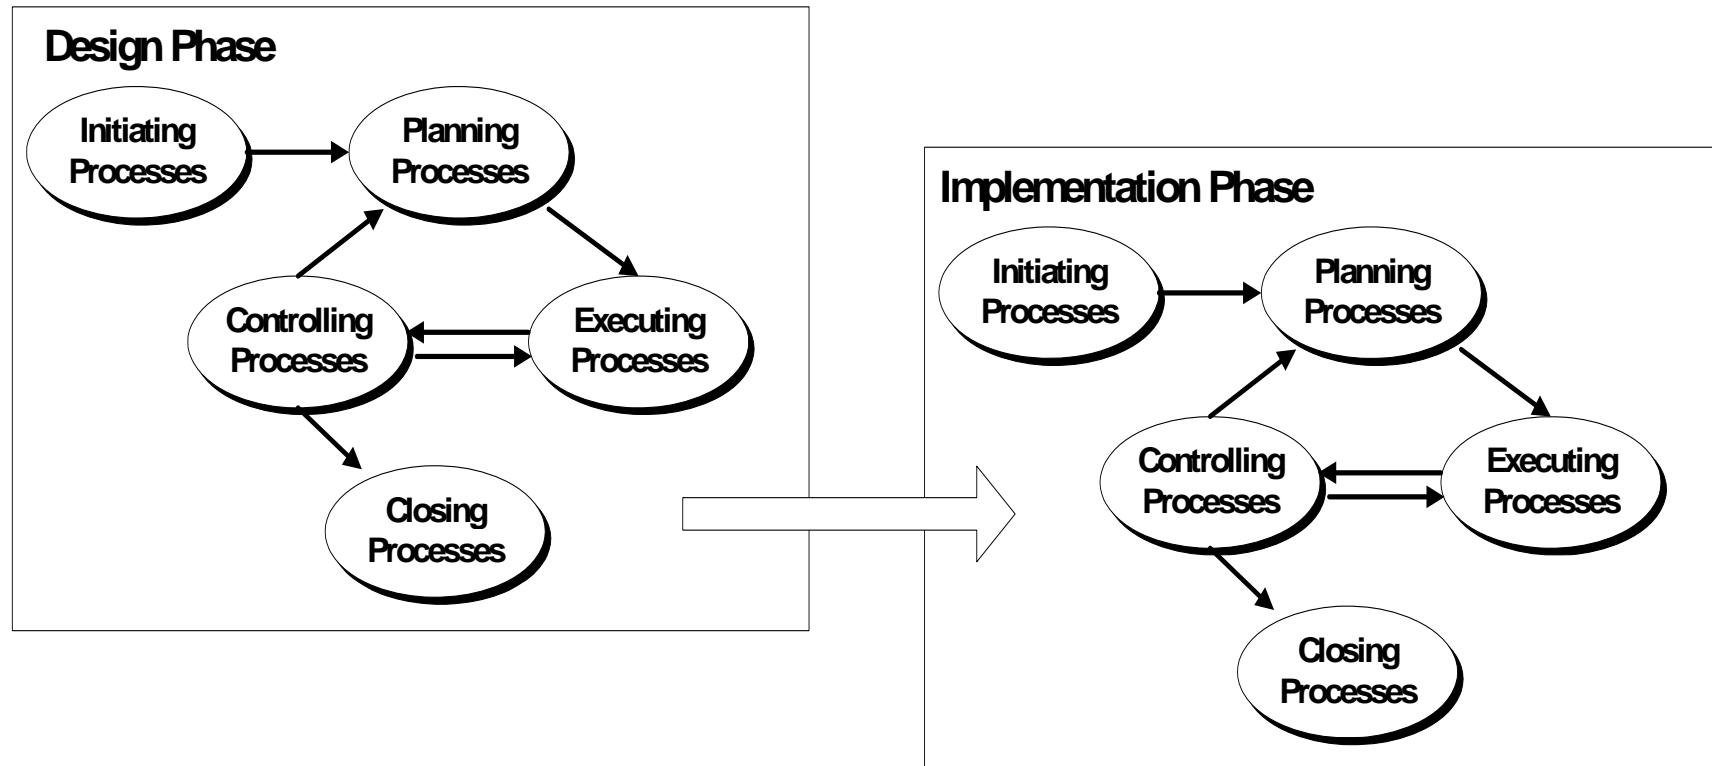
Design Phase

Initiating Processes

Planning Processes

Controlling Processes

Executing Processes

Closing Processes

Implementation Phase

Initiating Processes

Planning Processes

Controlling Processes

Executing Processes

Closing Processes